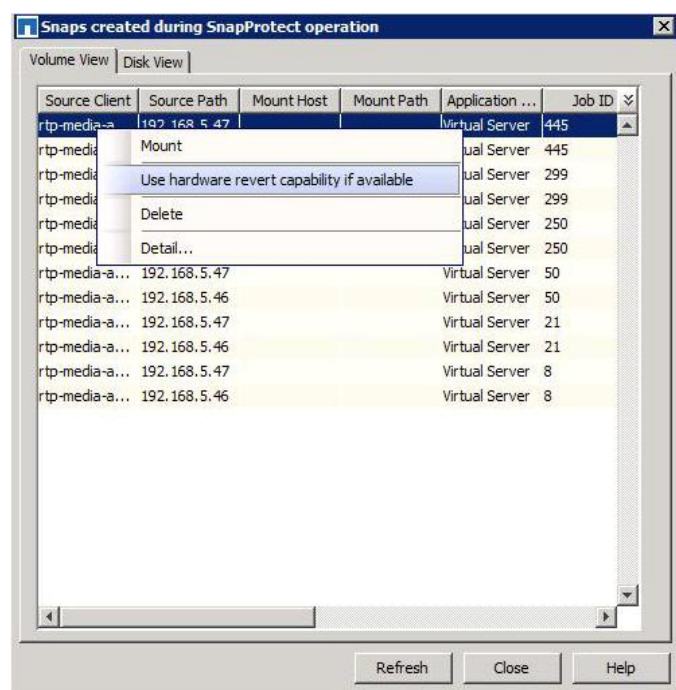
Snaps created during SnapProtect operation

Volume View | Disk View

| Source Client | Source Path | Mount Host | Mount Path | Application ... | Job ID |
|---|---|---|---|---|---|
| rtp-media-a | 192.168.5.47 | | | Virtual Server | 445 |
| rtp-media | | | | ual Server | 445 |
| rtp-media | | | | ual Server | 299 |
| rtp-media | | | | ual Server | 299 |
| rtp-media | | | | ual Server | 250 |
| rtp-media | | | | ual Server | 250 |
| rtp-media-a... | 192.168.5.47 | | | Virtual Server | 50 |
| rtp-media-a... | 192.168.5.46 | | | Virtual Server | 50 |
| rtp-media-a... | 192.168.5.47 | | | Virtual Server | 21 |
| rtp-media-a... | 192.168.5.46 | | | Virtual Server | 21 |
| rtp-media-a... | 192.168.5.47 | | | Virtual Server | 8 |
| rtp-media-a... | 192.168.5.46 | | | Virtual Server | 8 |

Mount
Use hardware revert capability if available
Delete
Detail...

Refresh   Close   Help